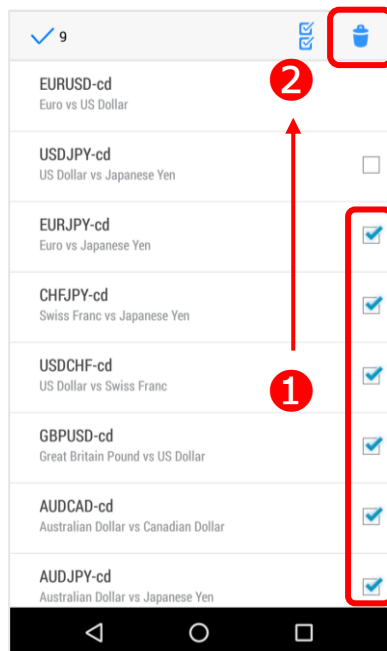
9

2

EURUSD-cd
Euro vs US Dollar

USDJPY-cd
US Dollar vs Japanese Yen

EURJPY-cd
Euro vs Japanese Yen

CHFJPY-cd
Swiss Franc vs Japanese Yen

USDCHF-cd
US Dollar vs Swiss Franc

1

GBPUSD-cd
Great Britain Pound vs US Dollar

AUDCAD-cd
Australian Dollar vs Canadian Dollar

AUDJPY-cd
Australian Dollar vs Japanese Yen